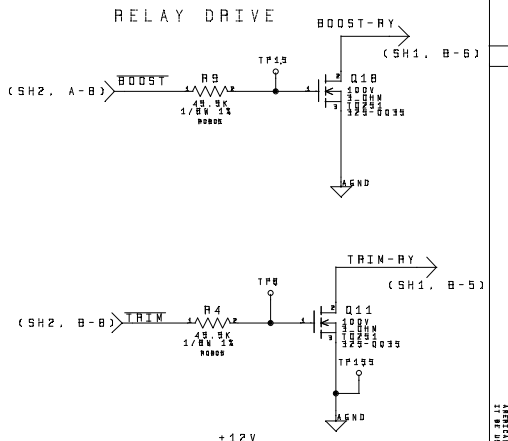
RELAY DRIVE

BOOST-RY
(SH1, B-6)

TP19

(SH2, A-8) $\overline{BOOST}$

R9
1 2
49.9K
1/8W 1%
R0805

Q10
100V
3 OHM
TO231
325-0035

1 2 3

AGND

TRIM-RY
(SH1, B-5)

TP8

(SH2, B-8) $\overline{TRIM}$

R4
1 2
49.9K
1/8W 1%
R0805

Q11
100V
3 OHM
TO231
325-0035

1 2 3

TP155

AGND

+12V

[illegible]